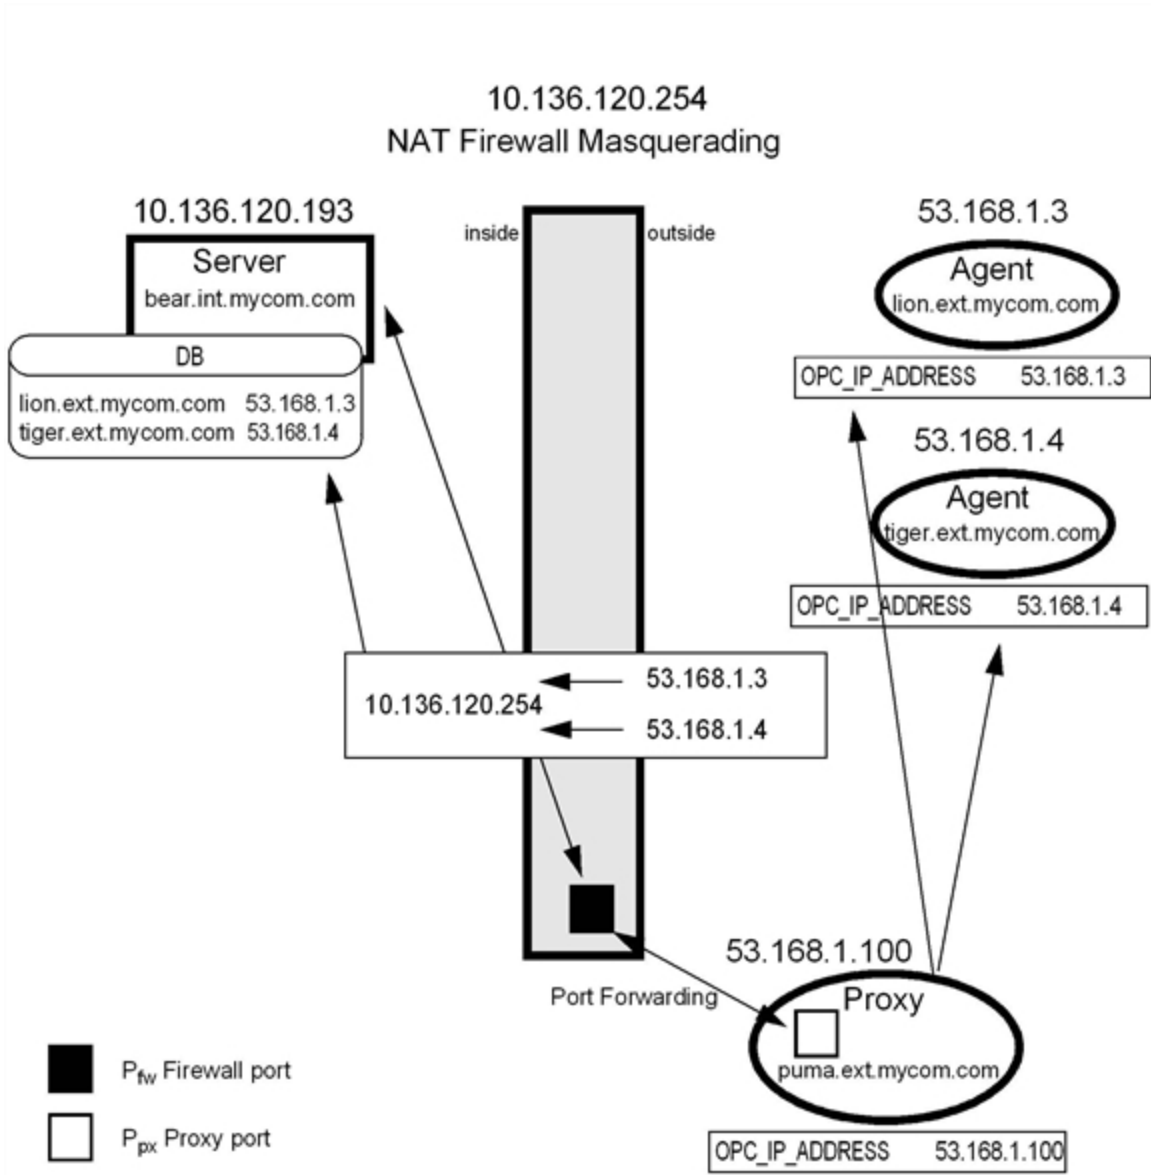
10.136.120.254
NAT Firewall Masquerading

10.136.120.193
Server
bear.int.mycom.com

DB
lion.ext.mycom.com 53.168.1.3
tiger.ext.mycom.com 53.168.1.4

inside
outside

53.168.1.3
Agent
lion.ext.mycom.com
OPC_IP_ADDRESS 53.168.1.3

53.168.1.4
Agent
tiger.ext.mycom.com
OPC_IP_ADDRESS 53.168.1.4

10.136.120.254
53.168.1.3
53.168.1.4

53.168.1.100
Port Forwarding
Proxy
puma.ext.mycom.com
OPC_IP_ADDRESS 53.168.1.100

$P_{fw}$ Firewall port
$P_{px}$ Proxy port